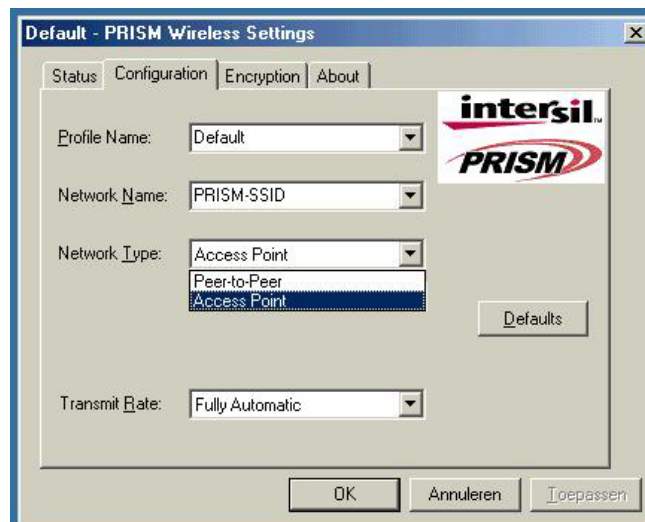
Default - PRISM Wireless Settings

Status | Configuration | Encryption | About

intersil

PRISM

Profile Name: Default

Network Name: PRISM-SSID

Network Type: Access Point

Peer-to-Peer

Access Point

Defaults

Transmit Rate: Fully Automatic

OK | Annuleren | Toepassen